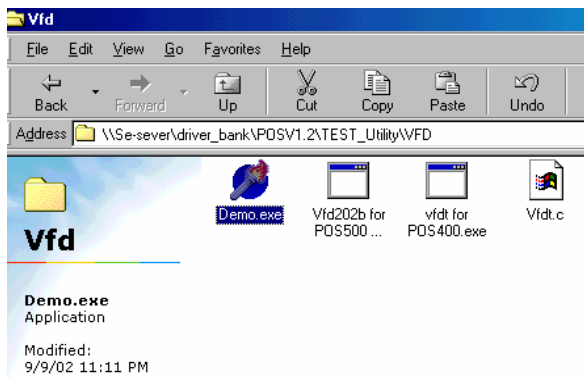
Vfd

File Edit View Go Favorites Help

Back Forward Up Cut Copy Paste Undo

Address \\Se-sever\driver_bank\POSV1.2\TEST_Utility\VFD

Vfd

Demo.exe
Application

Modified:
9/9/02 11:11 PM

Demo.exe

Vfd202b for POS500 ...

vfdt for POS400.exe

Vfdt.c